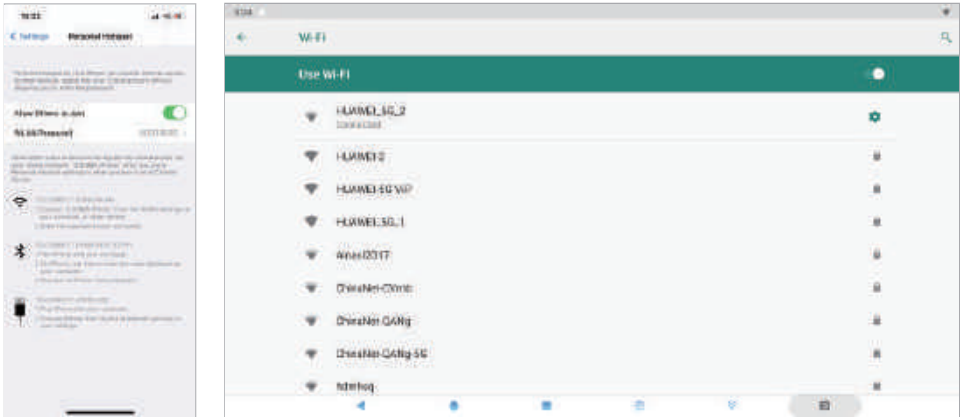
10:22

< Settings Personal Hotspot

Allow Others to Join

Wi-Fi Password

Wi-Fi

Use Wi-Fi

HUAWEI_5G_2
Connected

HUAWEI-2

HUAWEI-5G-VIP

HUAWEI_5G_1

Anes2017

ChinaNet-C0mb

ChinaNet-QANg

ChinaNet-QANg-5G

tdehoq